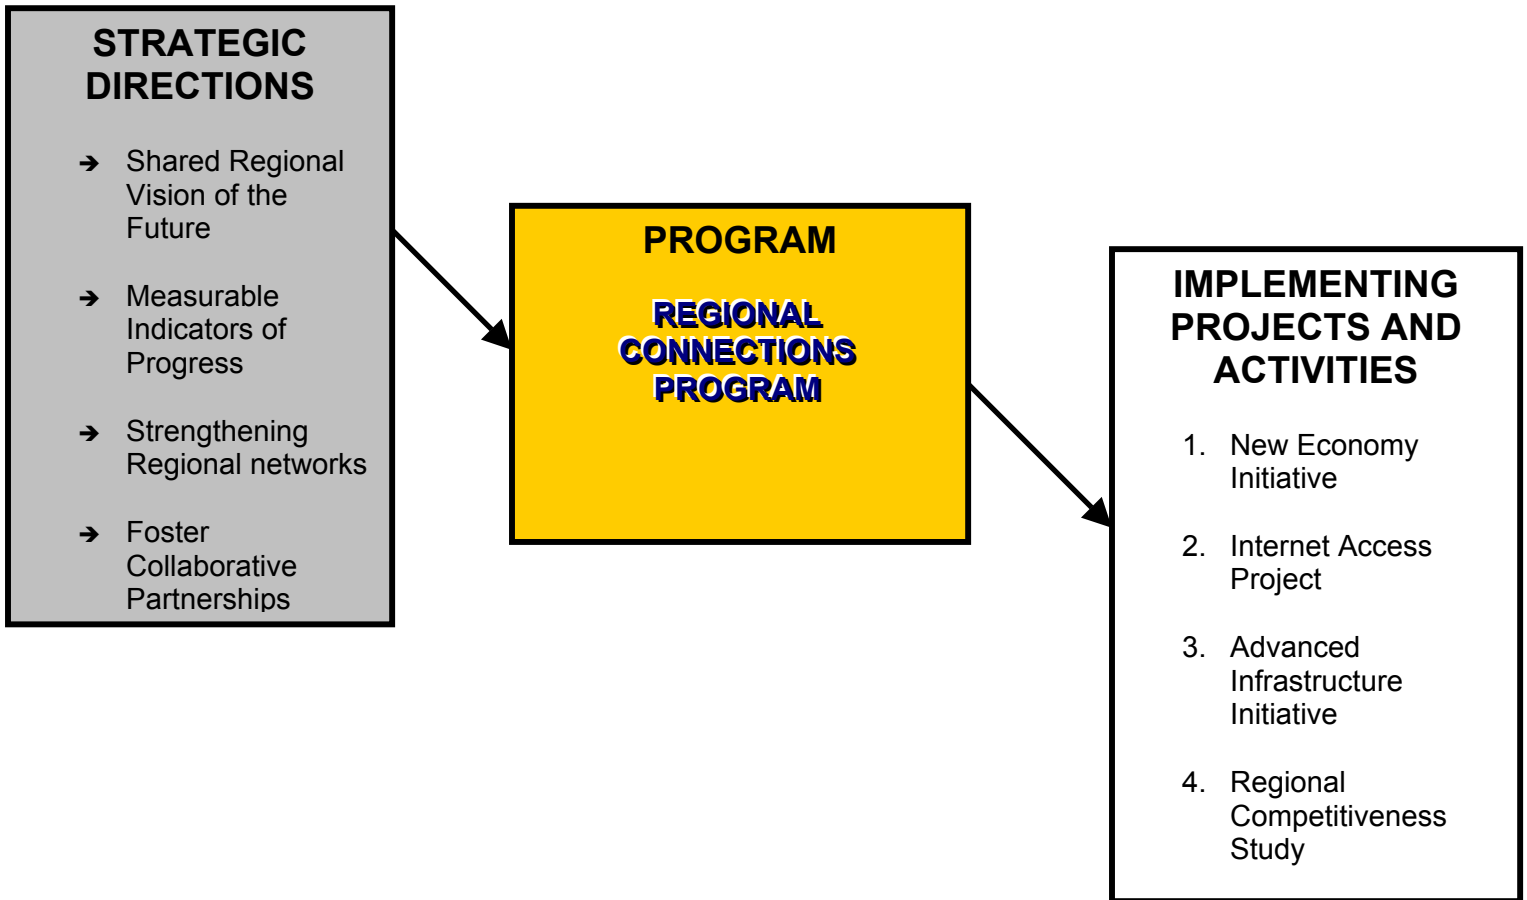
STRATEGIC DIRECTIONS

➔ Shared Regional Vision of the Future

➔ Measurable Indicators of Progress

➔ Strengthening Regional networks

➔ Foster Collaborative Partnerships

PROGRAM

REGIONAL CONNECTIONS PROGRAM

IMPLEMENTING PROJECTS AND ACTIVITIES

1. New Economy Initiative

2. Internet Access Project

3. Advanced Infrastructure Initiative

4. Regional Competitiveness Study